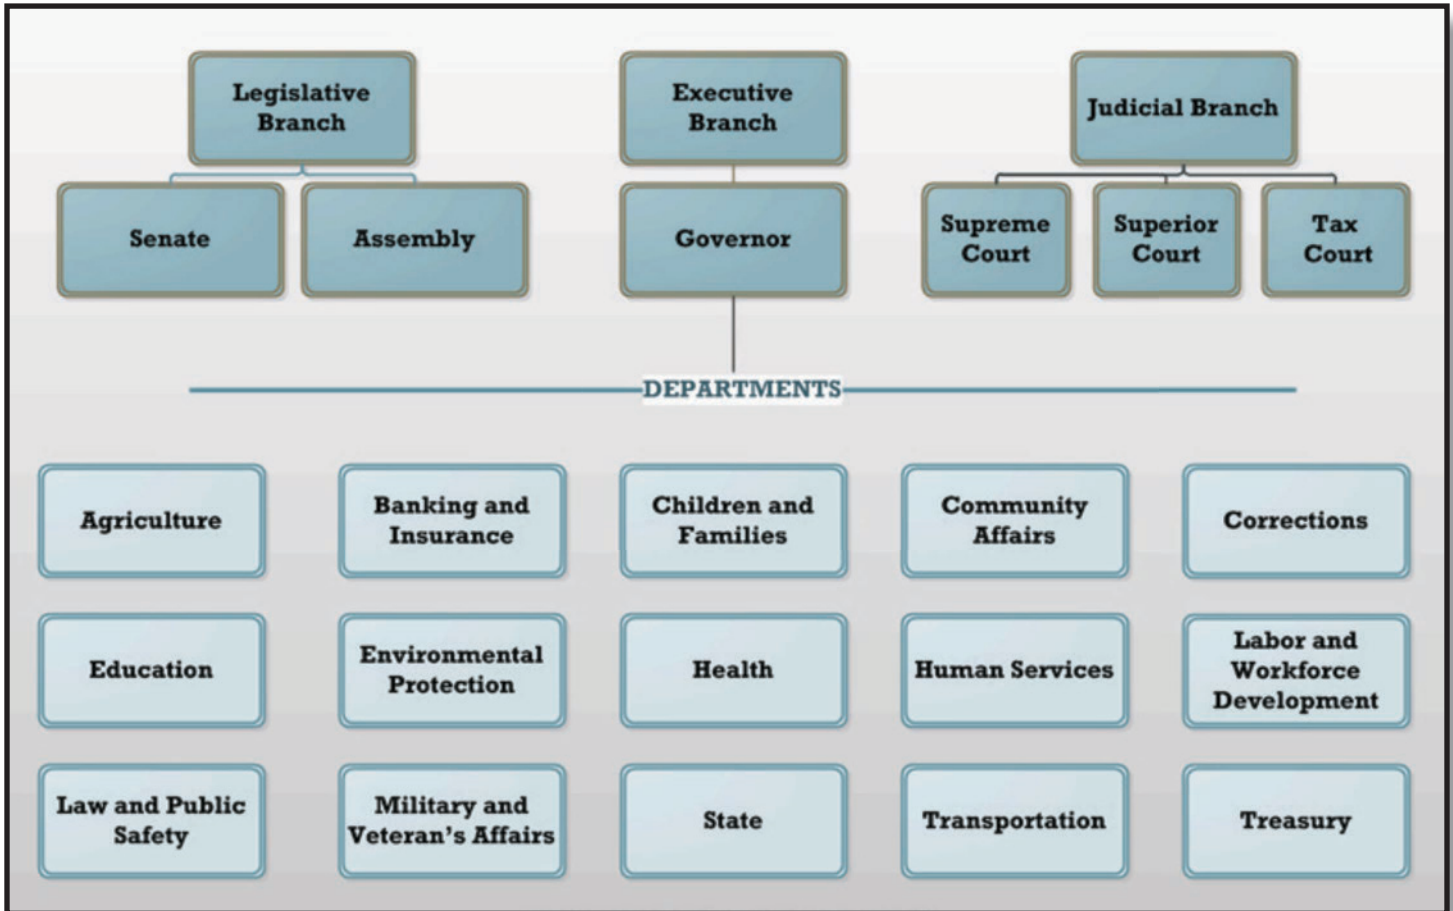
Legislative Branch

Senate

Assembly

Executive Branch

Governor

Judicial Branch

Supreme Court

Superior Court

Tax Court

DEPARTMENTS

Agriculture

Banking and Insurance

Children and Families

Community Affairs

Corrections

Education

Environmental Protection

Health

Human Services

Labor and Workforce Development

Law and Public Safety

Military and Veteran's Affairs

State

Transportation

Treasury